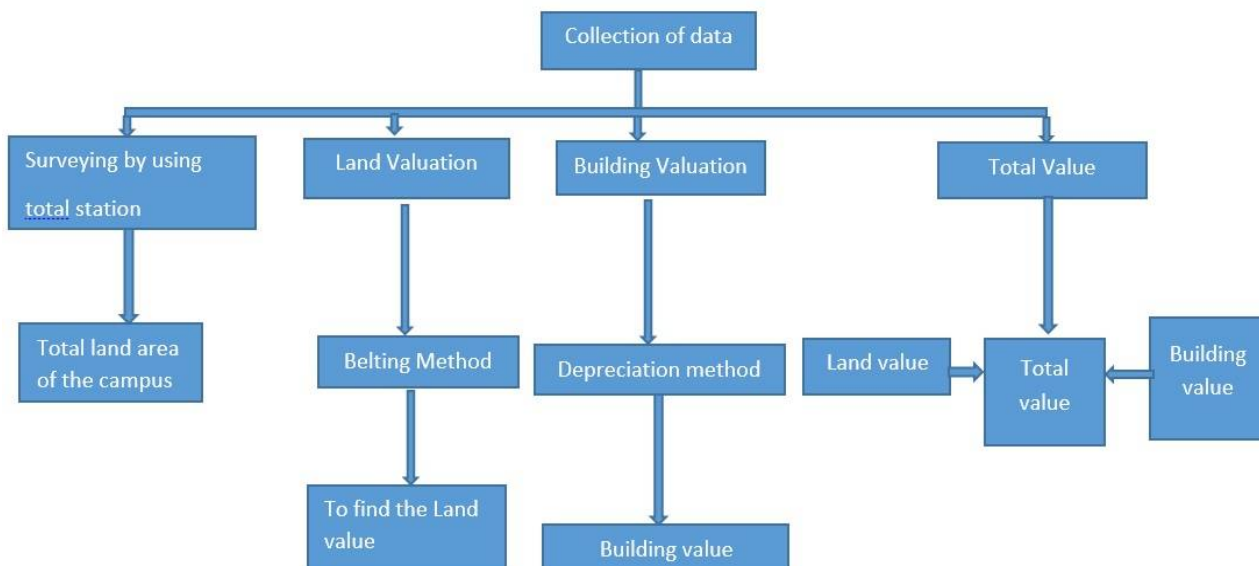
Collection of data

Surveying by using total station

Total land area of the campus

Land Valuation

Belting Method

To find the Land value

Building Valuation

Depreciation method

Building value

Total Value

Land value

Total value

Building value